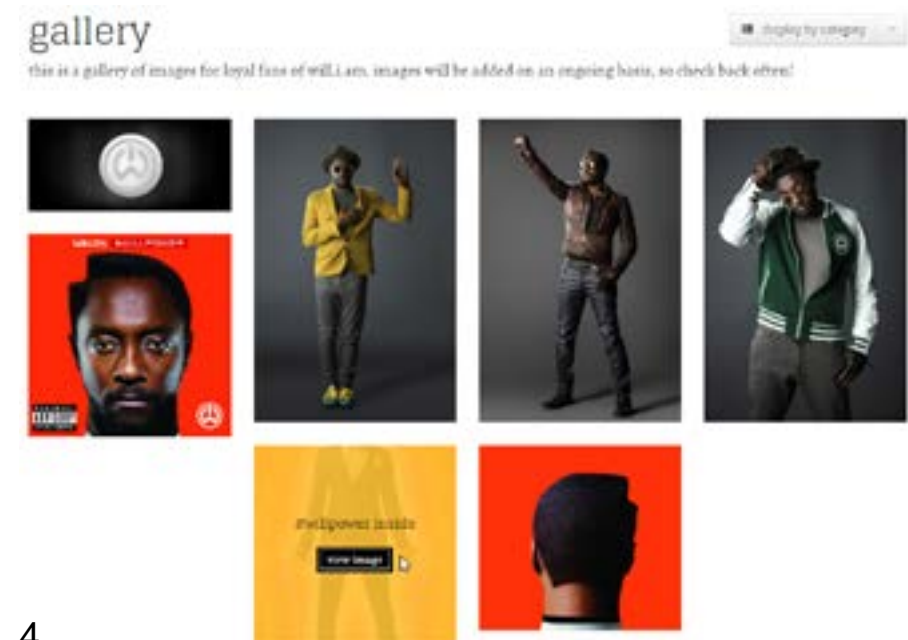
gallery

display by category

this is a gallery of images for loyal fans of will.i.am. images will be added on an ongoing basis, so check back often!

WILL.I.AM #WILLPOWER

#willpower inside

view image

4